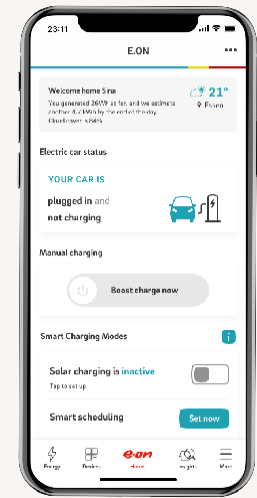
23:11

E.ON

Welcome home Sina
You generated 26Wh so far, and we estimate another 4.2 kWh by the end of the day.
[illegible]

21°
Essen

Electric car status

YOUR CAR IS
plugged in and
not charging

Manual charging

Boost charge now

Smart Charging Modes

i

Solar charging is inactive
Tap to set up

Smart scheduling

Set now

Energy
Devices
e.on
Insights
More